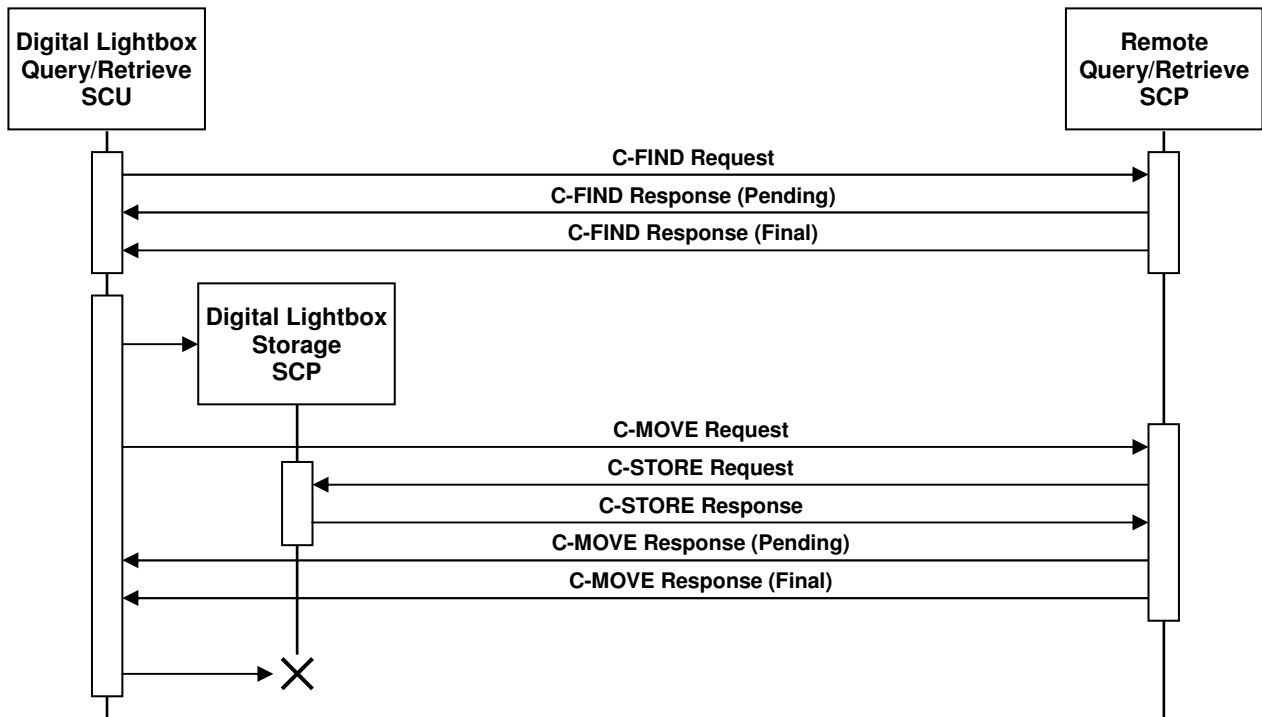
Digital Lightbox Query/Retrieve SCU

Remote Query/Retrieve SCP

C-FIND Request

C-FIND Response (Pending)

C-FIND Response (Final)

Digital Lightbox Storage SCP

C-MOVE Request

C-STORE Request

C-STORE Response

C-MOVE Response (Pending)

C-MOVE Response (Final)